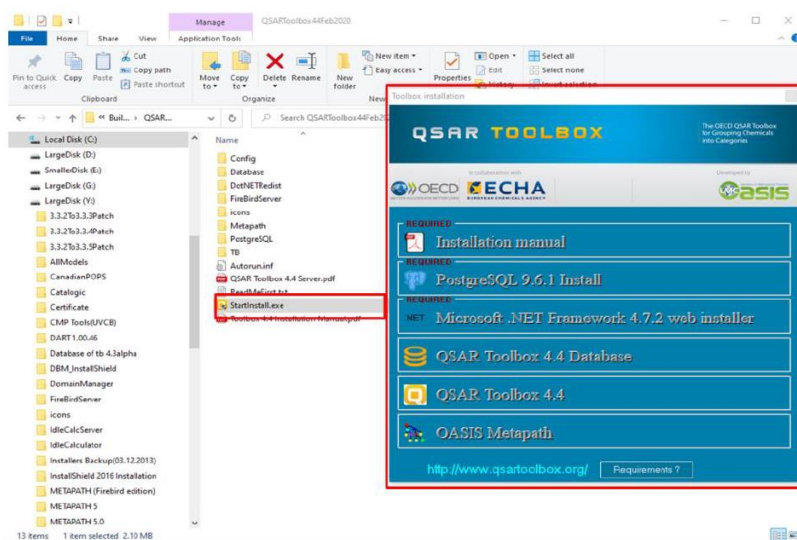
Manage QSARToolbox44Feb2020

File Home Share View Application Tools

Pin to Quick access Copy Paste Cut Copy path Paste shortcut

Clipboard

Move to Copy to Delete Rename

Organize

New folder New item Easy access

New

Properties Open Edit History

Select all Select none Invert selection

« Buil... › QSAR...

Search QSARToolbox44Feb20

Local Disk (C:)
LargeDisk (D:)
SmallerDisk (E:)
LargeDisk (G:)
LargeDisk (Y:)
3.3.2To3.3.3Patch
3.3.2To3.3.4Patch
3.3.2To3.3.5Patch
AllModels
CanadianPOPS
Catalogic
Certificate
CMP Tools(UVCB)
DART 1.00.46
Database of tb 4.3alpha
DBM_InstallShield
DomainManager
FireBirdServer
icons
IdleCalcServer
IdleCalculator
Installers Backup(03.12.2013)
InstallShield 2016 Installation
METAPATH (Firebird edition)
METAPATH 5
METAPATH 5.0

Name
Config
Database
DotNETRedist
FireBirdServer
icons
Metapath
PostgreSQL
TB
Autorun.inf
QSAR Toolbox 4.4 Server.pdf
ReadMeFirst.txt
StartInstall.exe
Toolbox 4.4 Installation Manual.pdf

13 items 1 item selected 2.10 MB

Toolbox installation

QSAR TOOLBOX

The OECD QSAR Toolbox for Grouping Chemicals into Categories

In collaboration with

OECD ECHA EUROPEAN CHEMICALS AGENCY

Developed by

OASIS

REQUIRED
Installation manual
REQUIRED
PostgreSQL 9.6.1 Install
REQUIRED
NET Microsoft .NET Framework 4.7.2 web installer
QSAR Toolbox 4.4 Database
QSAR Toolbox 4.4
OASIS Metapath

http://www.qsartoolbox.org/ Requirements ?